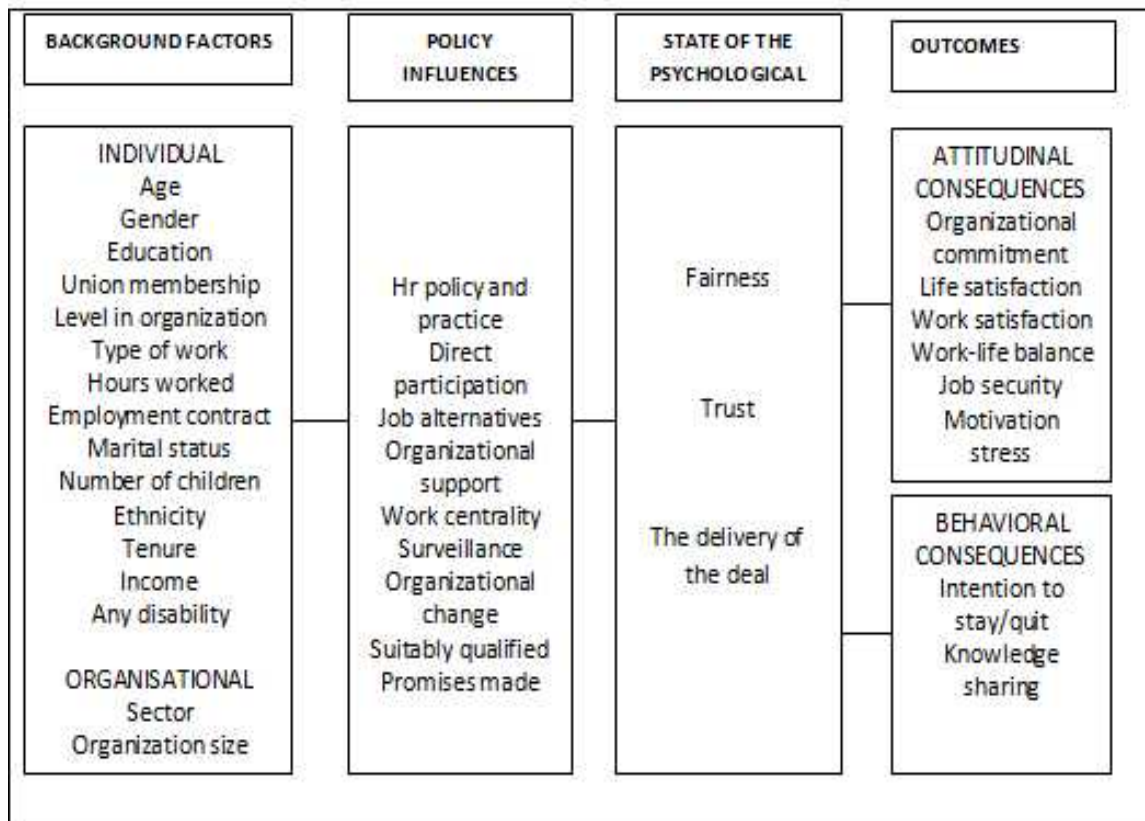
BACKGROUND FACTORS

POLICY INFLUENCES

STATE OF THE PSYCHOLOGICAL

OUTCOMES

INDIVIDUAL
Age
Gender
Education
Union membership
Level in organization
Type of work
Hours worked
Employment contract
Marital status
Number of children
Ethnicity
Tenure
Income
Any disability

ORGANISATIONAL
Sector
Organization size

Hr policy and practice
Direct participation
Job alternatives
Organizational support
Work centrality
Surveillance
Organizational change
Suitably qualified
Promises made

Fairness

Trust

The delivery of the deal

ATTITUDINAL CONSEQUENCES
Organizational commitment
Life satisfaction
Work satisfaction
Work-life balance
Job security
Motivation
stress

BEHAVIORAL CONSEQUENCES
Intention to stay/quit
Knowledge sharing